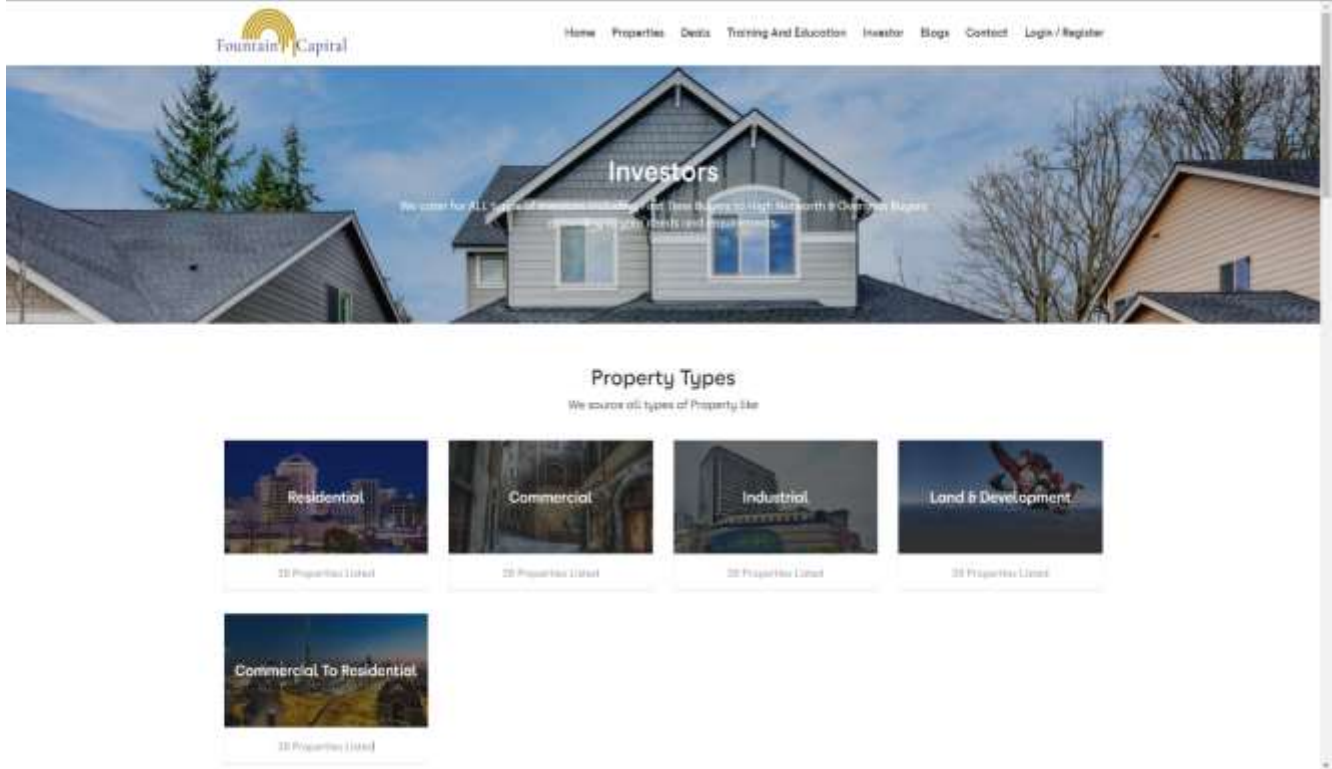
Fountain Capital

Home Properties Deals Training And Education Investor Blogs Contact Login / Register

Investors

We cater for ALL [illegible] First Time Buyers to High Networth & Overseas Buyers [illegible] your needs and requirements.

Property Types

We source all types of Property like

Residential

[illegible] Properties Listed

Commercial

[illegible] Properties Listed

Industrial

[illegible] Properties Listed

Land & Development

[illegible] Properties Listed

Commercial To Residential

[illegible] Properties Listed